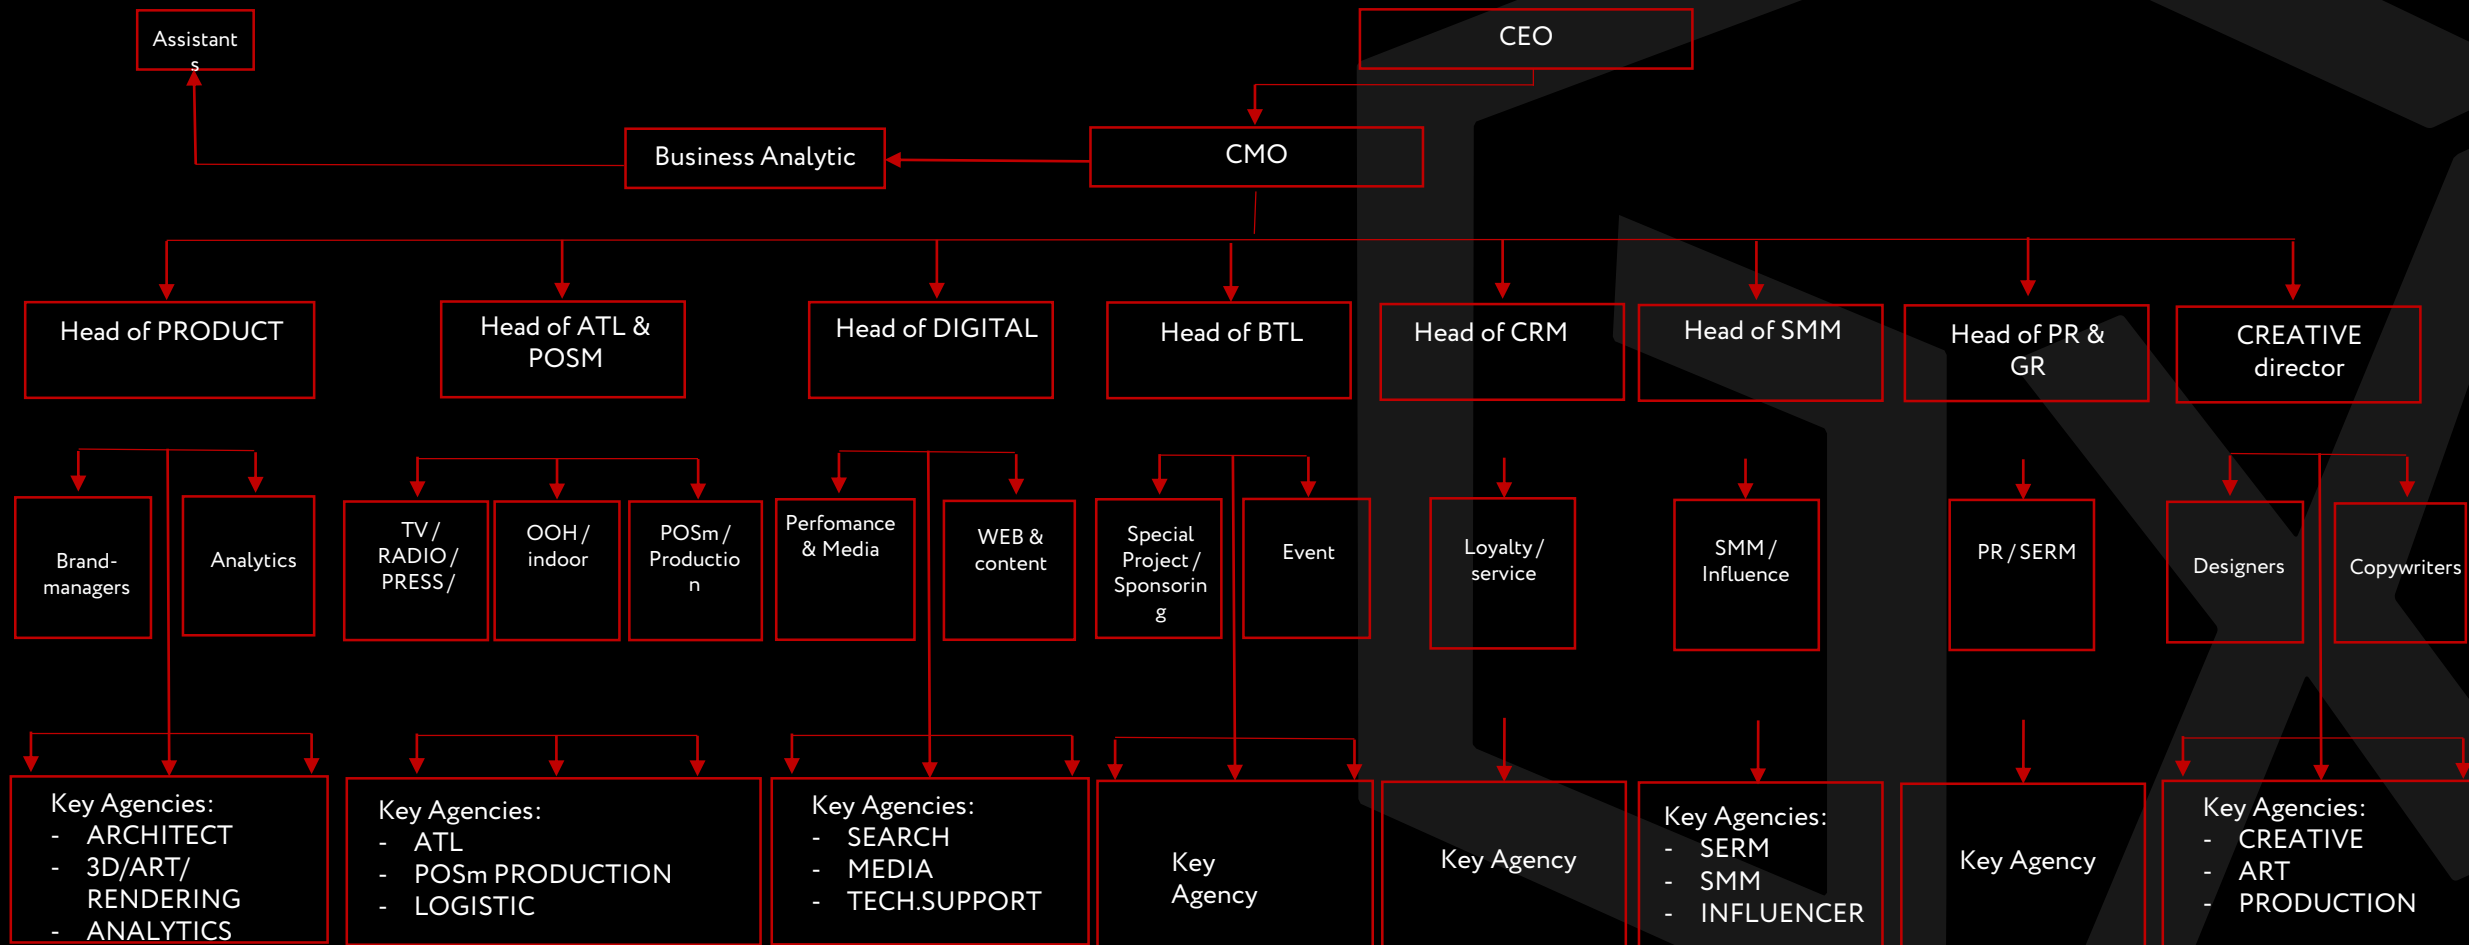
Assistants

CEO

Business Analytic

CMO

Head of PRODUCT

Head of ATL & POSM

Head of DIGITAL

Head of BTL

Head of CRM

Head of SMM

Head of PR & GR

CREATIVE director

Brand-managers

Analytics

TV / RADIO / PRESS /

OOH / indoor

POSm / Production

Perfomance & Media

WEB & content

Special Project / Sponsoring

Event

Loyalty / service

SMM / Influence

PR / SERM

Designers

Copywriters

Key Agencies:
- ARCHITECT
- 3D/ART/ RENDERING
- ANALYTICS

Key Agencies:
- ATL
- POSm PRODUCTION
- LOGISTIC

Key Agencies:
- SEARCH
- MEDIA
- TECH.SUPPORT

Key Agency

Key Agency

Key Agencies:
- SERM
- SMM
- INFLUENCER

Key Agency

Key Agencies:
- CREATIVE
- ART
- PRODUCTION